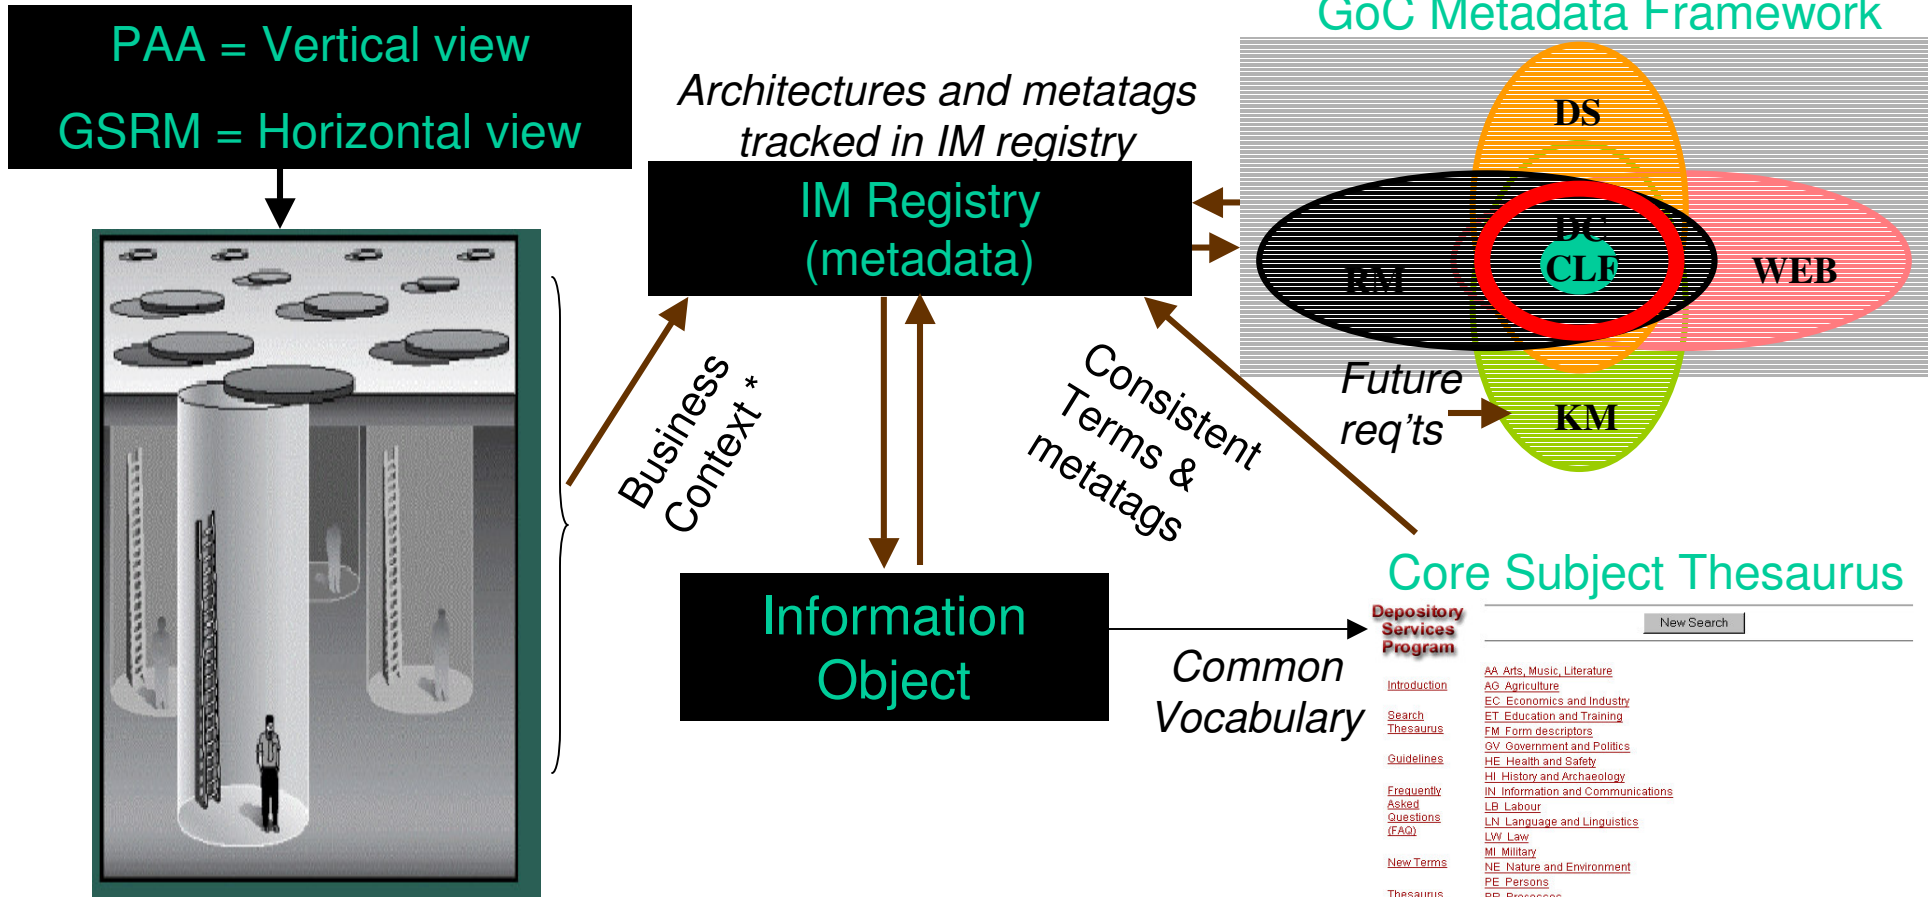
PAA = Vertical view

GSRM = Horizontal view

Architectures and metatags tracked in IM registry

IM Registry (metadata)

GoC Metadata Framework

DS

DC

CLF

RM

WEB

Future req'ts

KM

Business Context *

Consistent Terms & metatags

Information Object

Common Vocabulary

Core Subject Thesaurus

Depository Services Program

New Search

Introduction

Search Thesaurus

Guidelines

Frequently Asked Questions (FAQ)

New Terms

Thesaurus

AA Arts, Music, Literature
AG Agriculture
EC Economics and Industry
ET Education and Training
FM Form descriptors
GV Government and Politics
HE Health and Safety
HI History and Archaeology
IN Information and Communications
LB Labour
LN Language and Linguistics
LW Law
MI Military
NE Nature and Environment
PE Persons
PR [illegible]